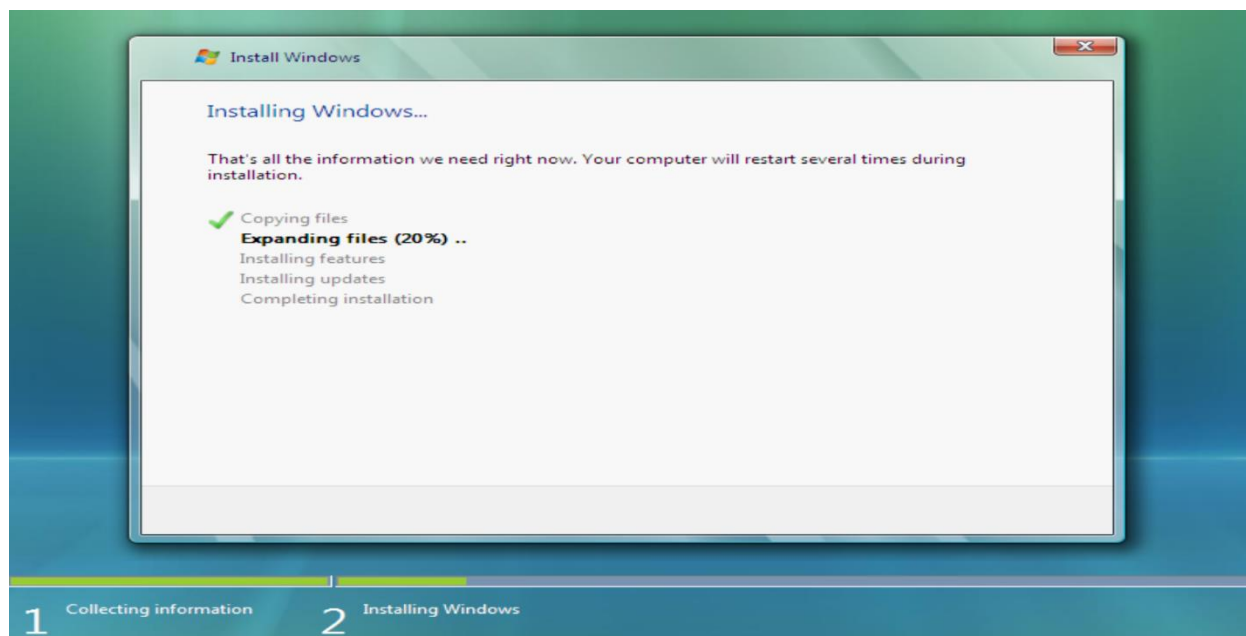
Install Windows

Installing Windows...

That's all the information we need right now. Your computer will restart several times during installation.

Copying files
Expanding files (20%) ..
Installing features
Installing updates
Completing installation

1 Collecting information
2 Installing Windows